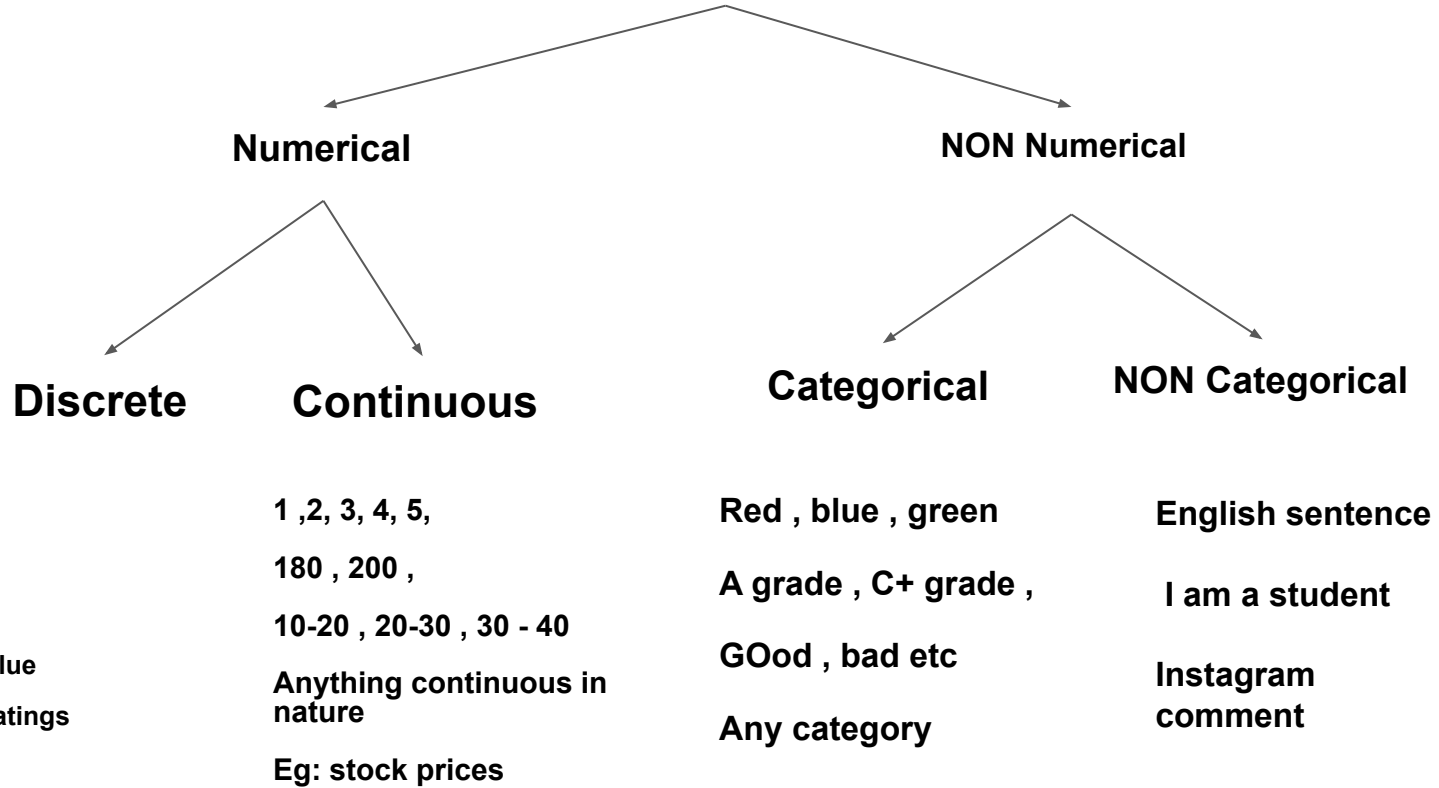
Numerical

NON Numerical

Discrete

Continuous

Categorical

NON Categorical

lue

atings

1 ,2, 3, 4, 5,

180 , 200 ,

10-20 , 20-30 , 30 - 40

Anything continuous in nature

Eg: stock prices

Red , blue , green

A grade , C+ grade ,

GOod , bad etc

Any category

English sentence

I am a student

Instagram comment